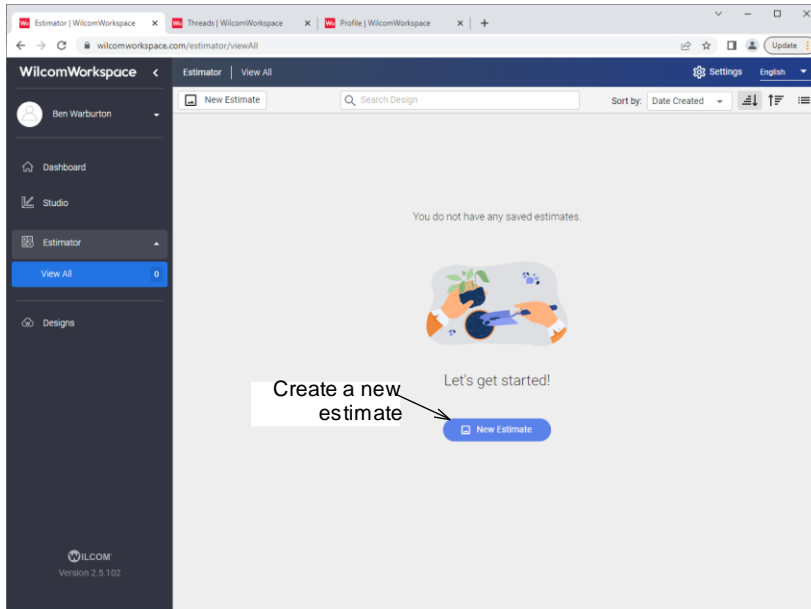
Estimator | WilcomWorkspace
Threads | WilcomWorkspace
Profile | WilcomWorkspace
wilcomworkspace.com/estimator/viewAll
Update

WilcomWorkspace
Ben Warburton
Dashboard
Studio
Estimator
View All 0
Designs
WILCOM
Version 2.5.102

Estimator | View All
Settings
English
New Estimate
Search Design
Sort by: Date Created

You do not have any saved estimates.

Let's get started!

Create a new estimate

New Estimate